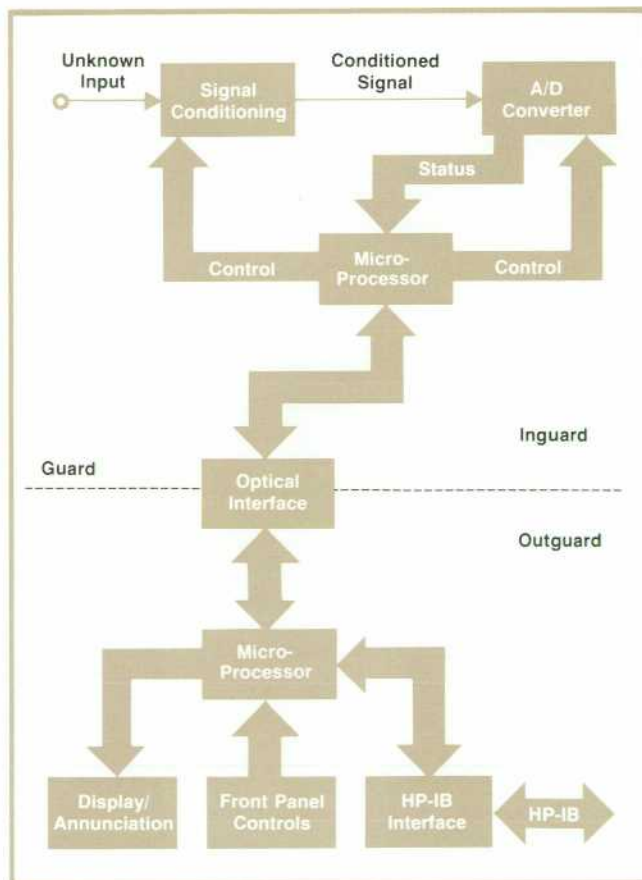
Unknown Input

Signal Conditioning

Conditioned Signal

A/D Converter

Status

Control

Micro-Processor

Control

Inguard

Guard

Optical Interface

Outguard

Micro-Processor

Display/ Annunciation

Front Panel Controls

HP-IB Interface

HP-IB